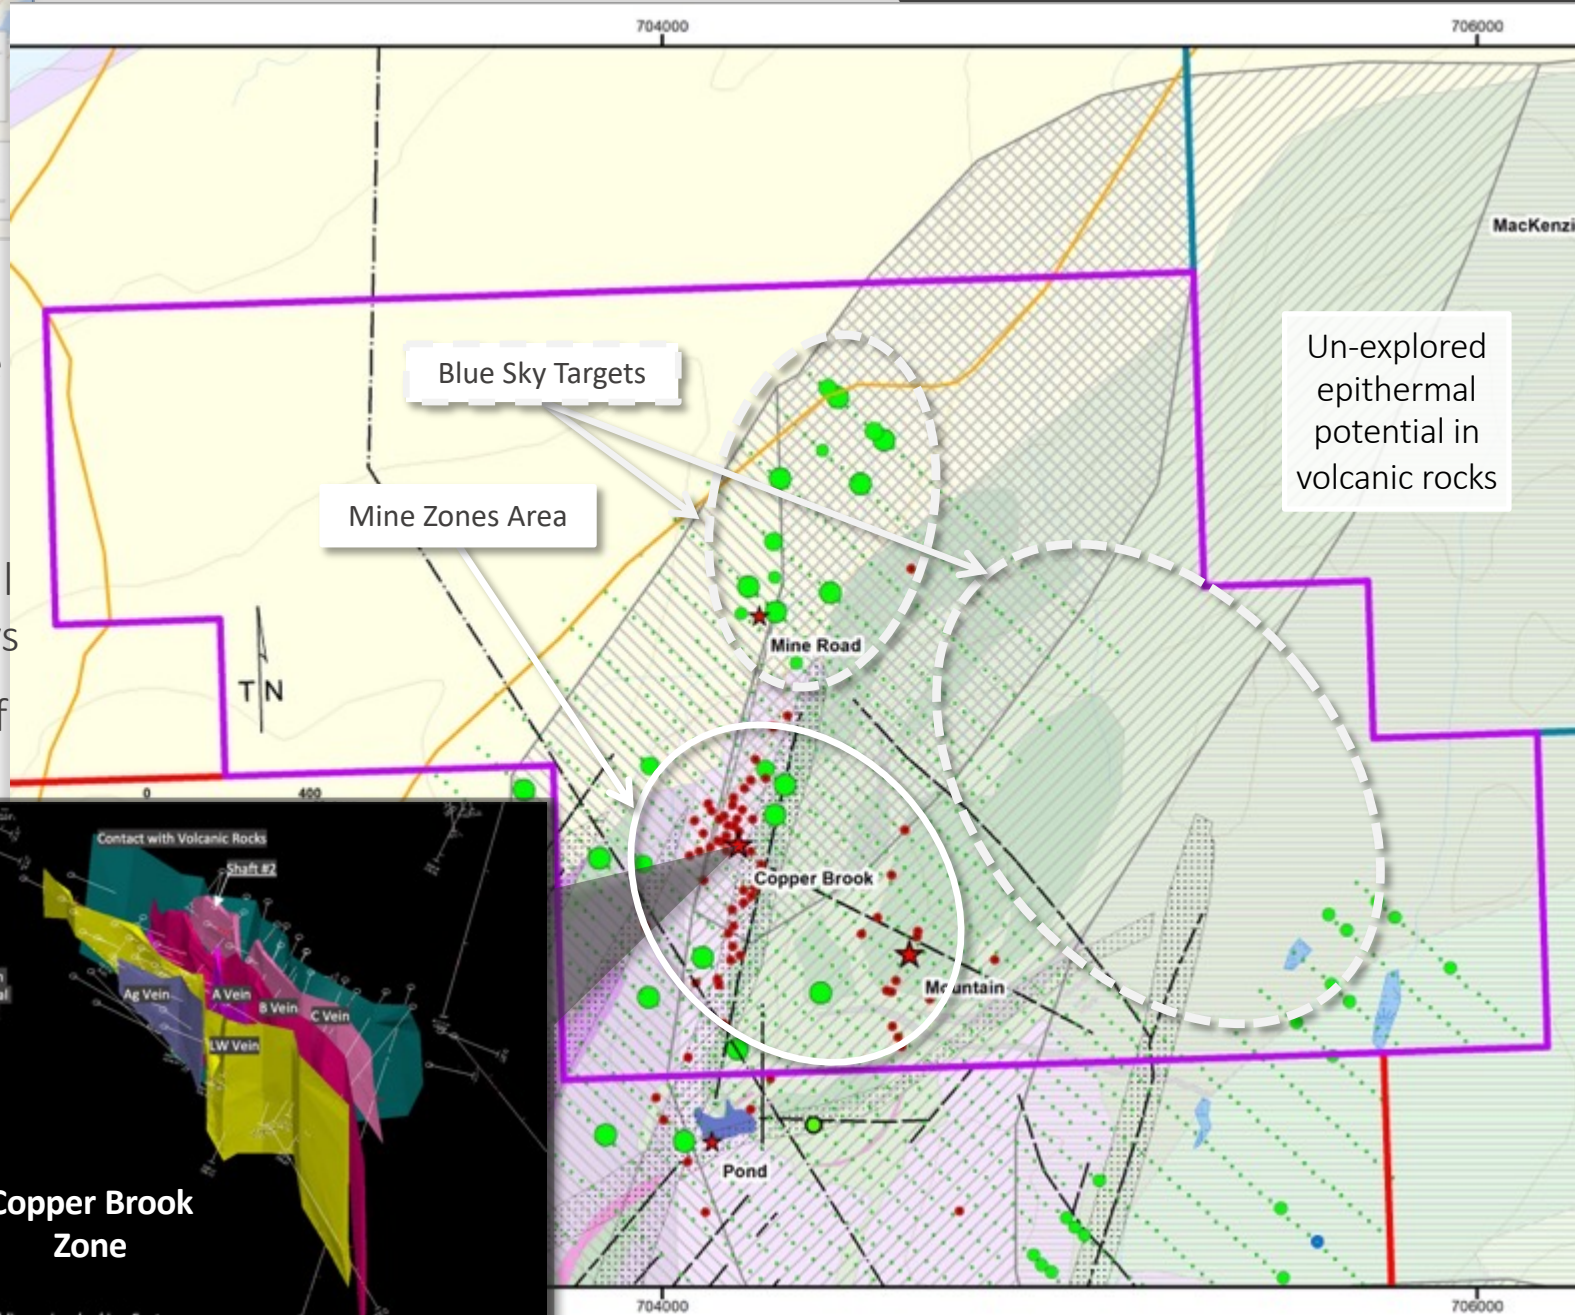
704000

706000

MacKenzi

Un-explored epithermal potential in volcanic rocks

Blue Sky Targets

Mine Zones Area

Mine Road

T N

0

400

Contact with Volcanic Rocks

Shaft #2

Ag Vein

A Vein

B Vein

C Vein

LW Vein

Copper Brook

Mountain

Pond

opper Brook Zone

704000

706000